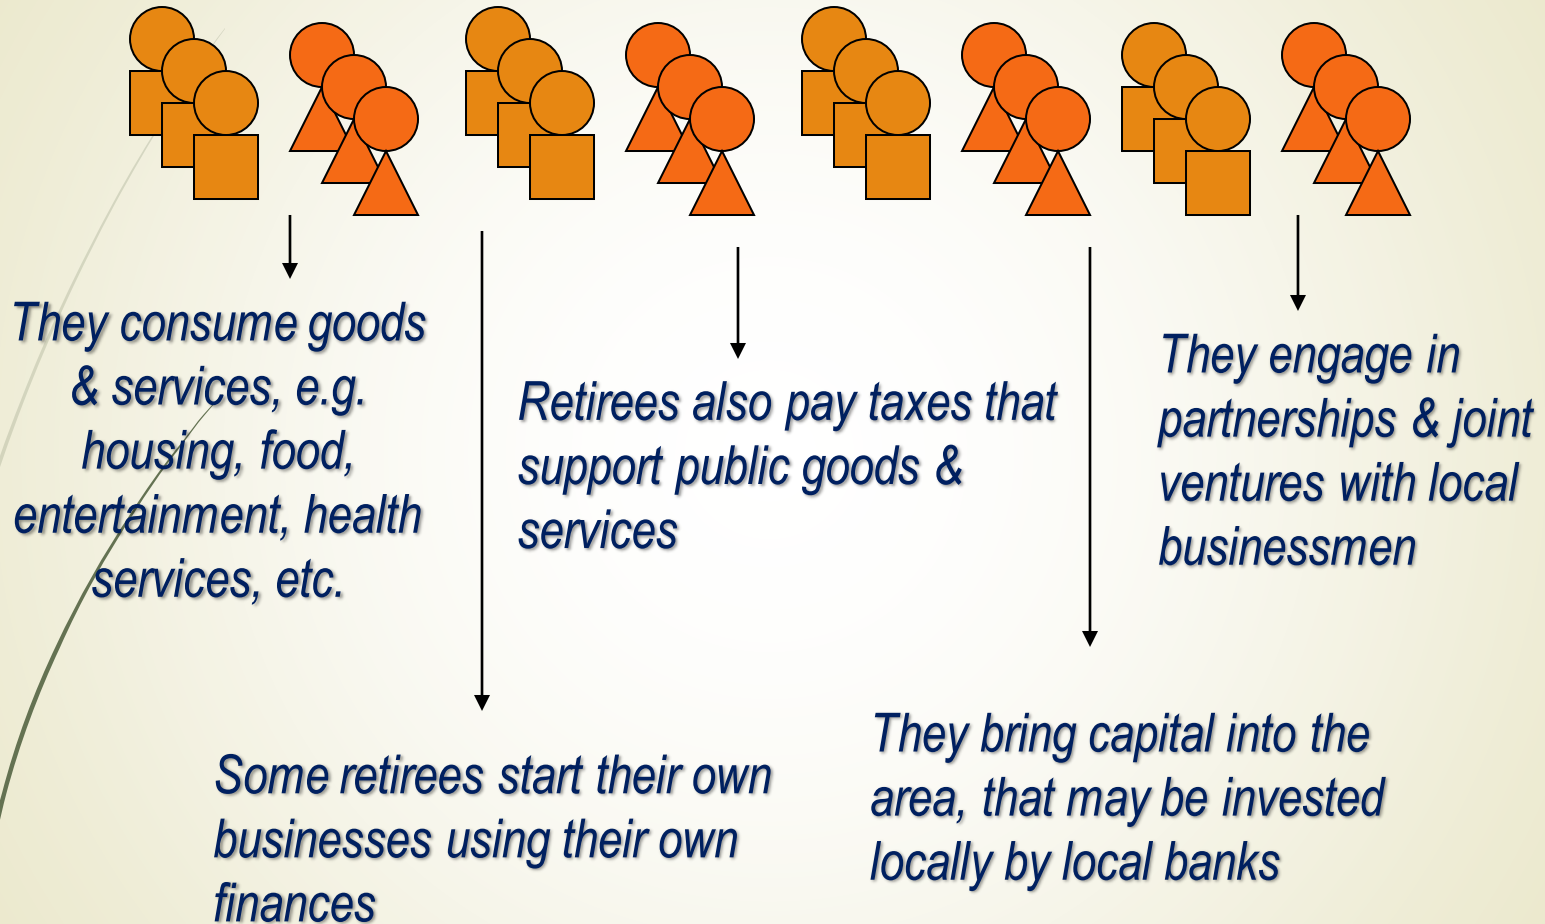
They consume goods & services, e.g. housing, food, entertainment, health services, etc.

Some retirees start their own businesses using their own finances

Retirees also pay taxes that support public goods & services

They bring capital into the area, that may be invested locally by local banks

They engage in partnerships & joint ventures with local businessmen